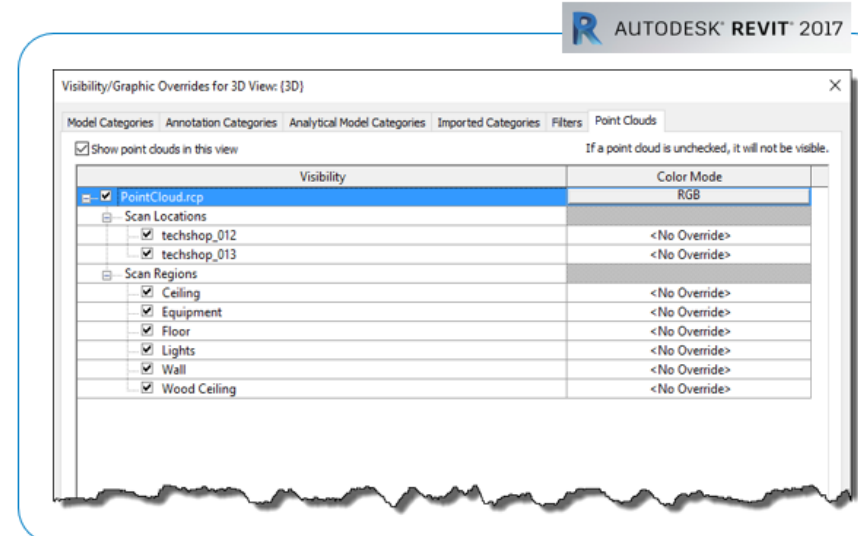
AUTODESK® REVIT® 2017

Visibility/Graphic Overrides for 3D View: {3D}

×

Model Categories | Annotation Categories | Analytical Model Categories | Imported Categories | Filters | Point Clouds

Show point clouds in this view

If a point cloud is unchecked, it will not be visible.

| Visibility | Color Mode |
|---|---|
| PointCloud.rcp | RGB |
| Scan Locations | |
| techshop_012 | <No Override> |
| techshop_013 | <No Override> |
| Scan Regions | |
| Ceiling | <No Override> |
| Equipment | <No Override> |
| Floor | <No Override> |
| Lights | <No Override> |
| Wall | <No Override> |
| Wood Ceiling | <No Override> |